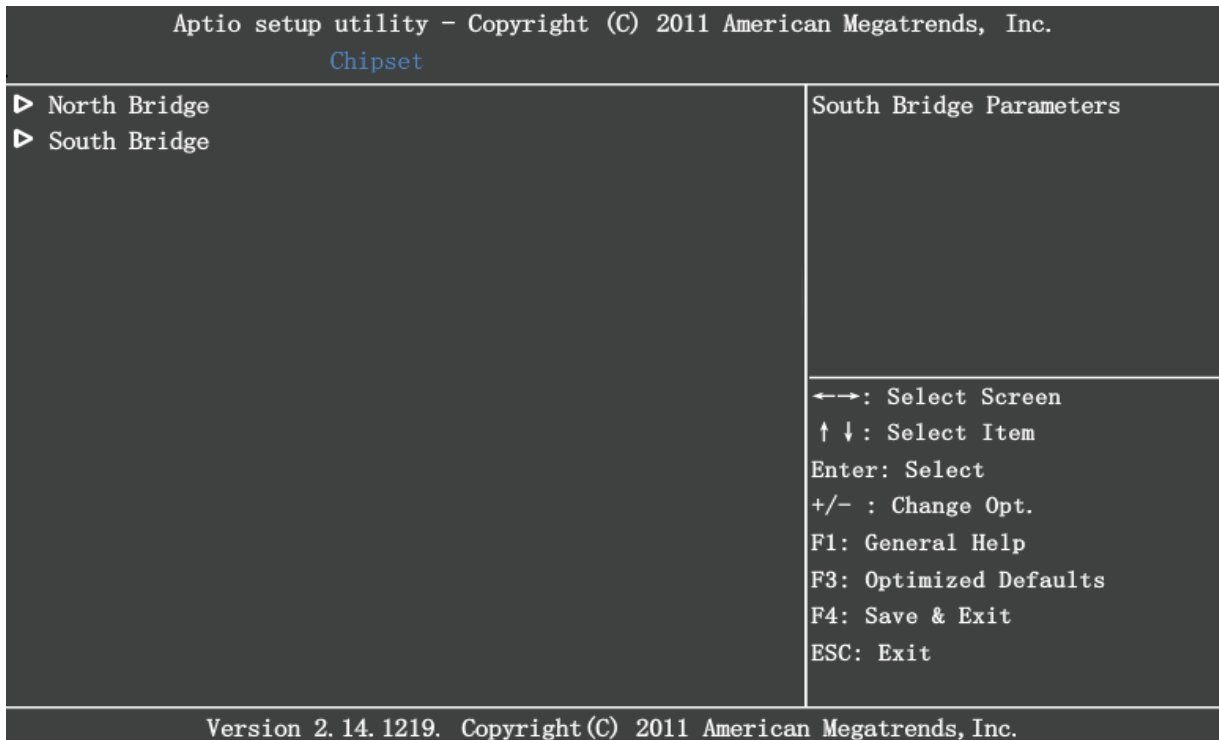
Aptio setup utility – Copyright (C) 2011 American Megatrends, Inc.
Chipset

▷ North Bridge
▷ South Bridge

South Bridge Parameters

←→: Select Screen
↑↓: Select Item
Enter: Select
+/- : Change Opt.
F1: General Help
F3: Optimized Defaults
F4: Save & Exit
ESC: Exit

Version 2.14.1219. Copyright (C) 2011 American Megatrends, Inc.